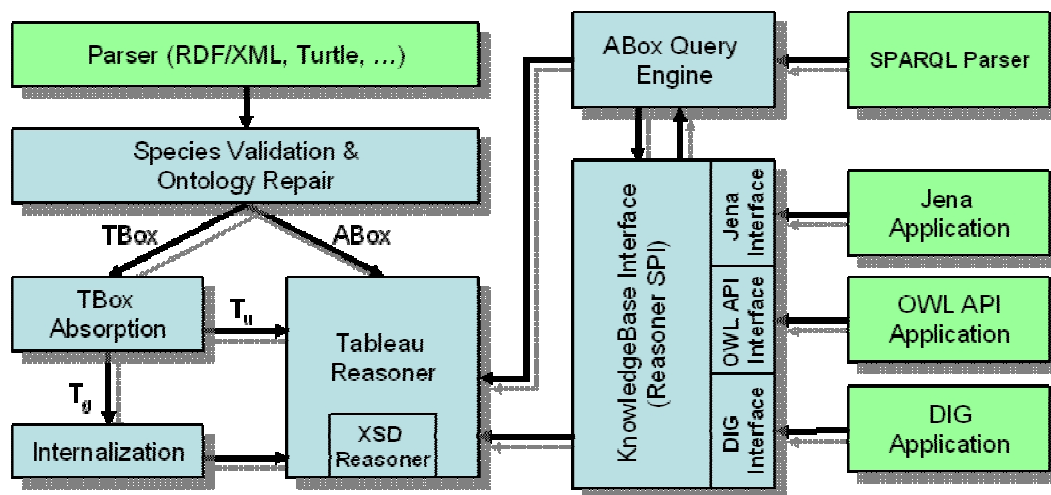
Parser (RDF/XML, Turtle, ...)

Species Validation & Ontology Repair

TBox

ABox

TBox Absorption

$T_u$

$T_g$

Internalization

Tableau Reasoner

XSD Reasoner

ABox Query Engine

SPARQL Parser

KnowledgeBase Interface (Reasoner SPI)

Jena Interface

OWL API Interface

DIG Interface

Jena Application

OWL API Application

DIG Application